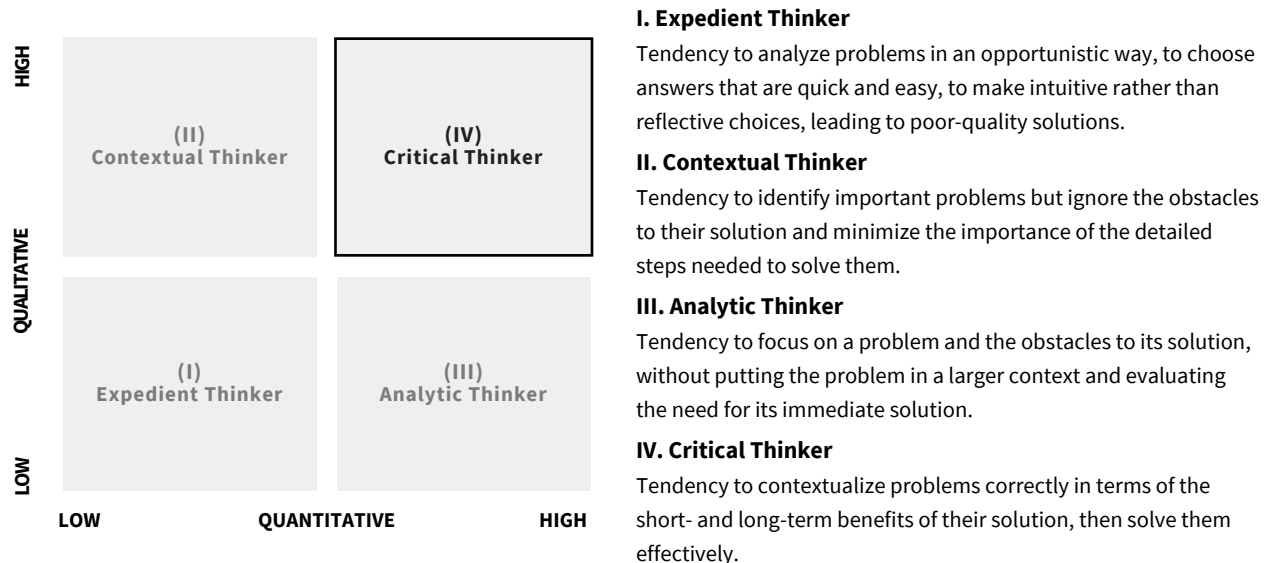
HIGH

QUALITATIVE

LOW

(II)
Contextual Thinker

(IV)
Critical Thinker

(I)
Expedient Thinker

(III)
Analytic Thinker

LOW QUANTITATIVE HIGH

I. Expedient Thinker

Tendency to analyze problems in an opportunistic way, to choose answers that are quick and easy, to make intuitive rather than reflective choices, leading to poor-quality solutions.

II. Contextual Thinker

Tendency to identify important problems but ignore the obstacles to their solution and minimize the importance of the detailed steps needed to solve them.

III. Analytic Thinker

Tendency to focus on a problem and the obstacles to its solution, without putting the problem in a larger context and evaluating the need for its immediate solution.

IV. Critical Thinker

Tendency to contextualize problems correctly in terms of the short- and long-term benefits of their solution, then solve them effectively.